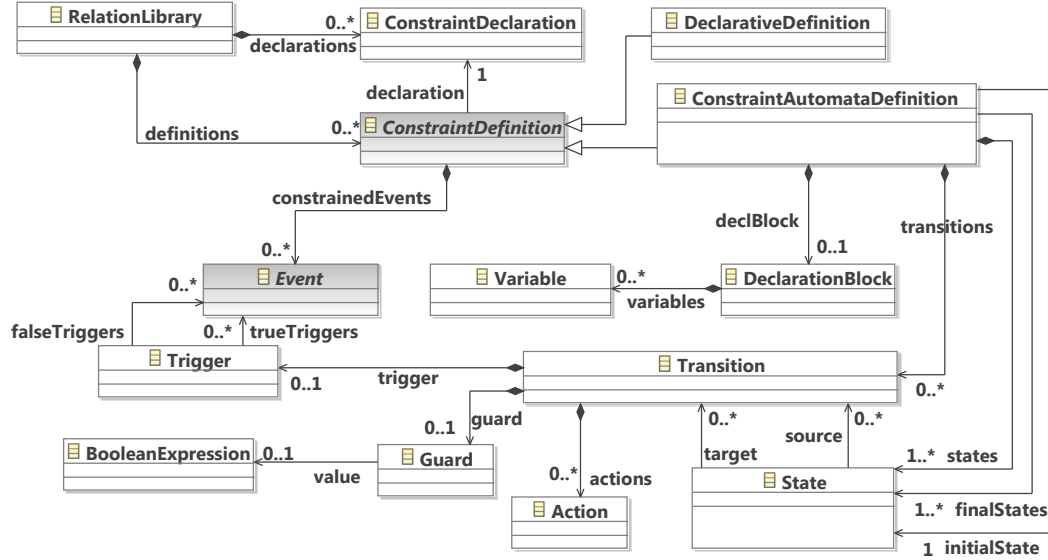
RelationLibrary
0..*
ConstraintDeclaration
declarations
DeclarativeDefinition
1
declaration
ConstraintAutomataDefinition
definitions
0..*
ConstraintDefinition
constrainedEvents
declBlock
transitions
0..1
0..*
Event
0..*
Variable
0..*
DeclarationBlock
variables
falseTriggers
0..*
trueTriggers
Trigger
Transition
0..1
trigger
0..*
0..1
guard
0..*
0..*
BooleanExpression
0..1
Guard
target
source
1..*
states
value
0..*
actions
State
Action
1..*
finalStates
1
initialState